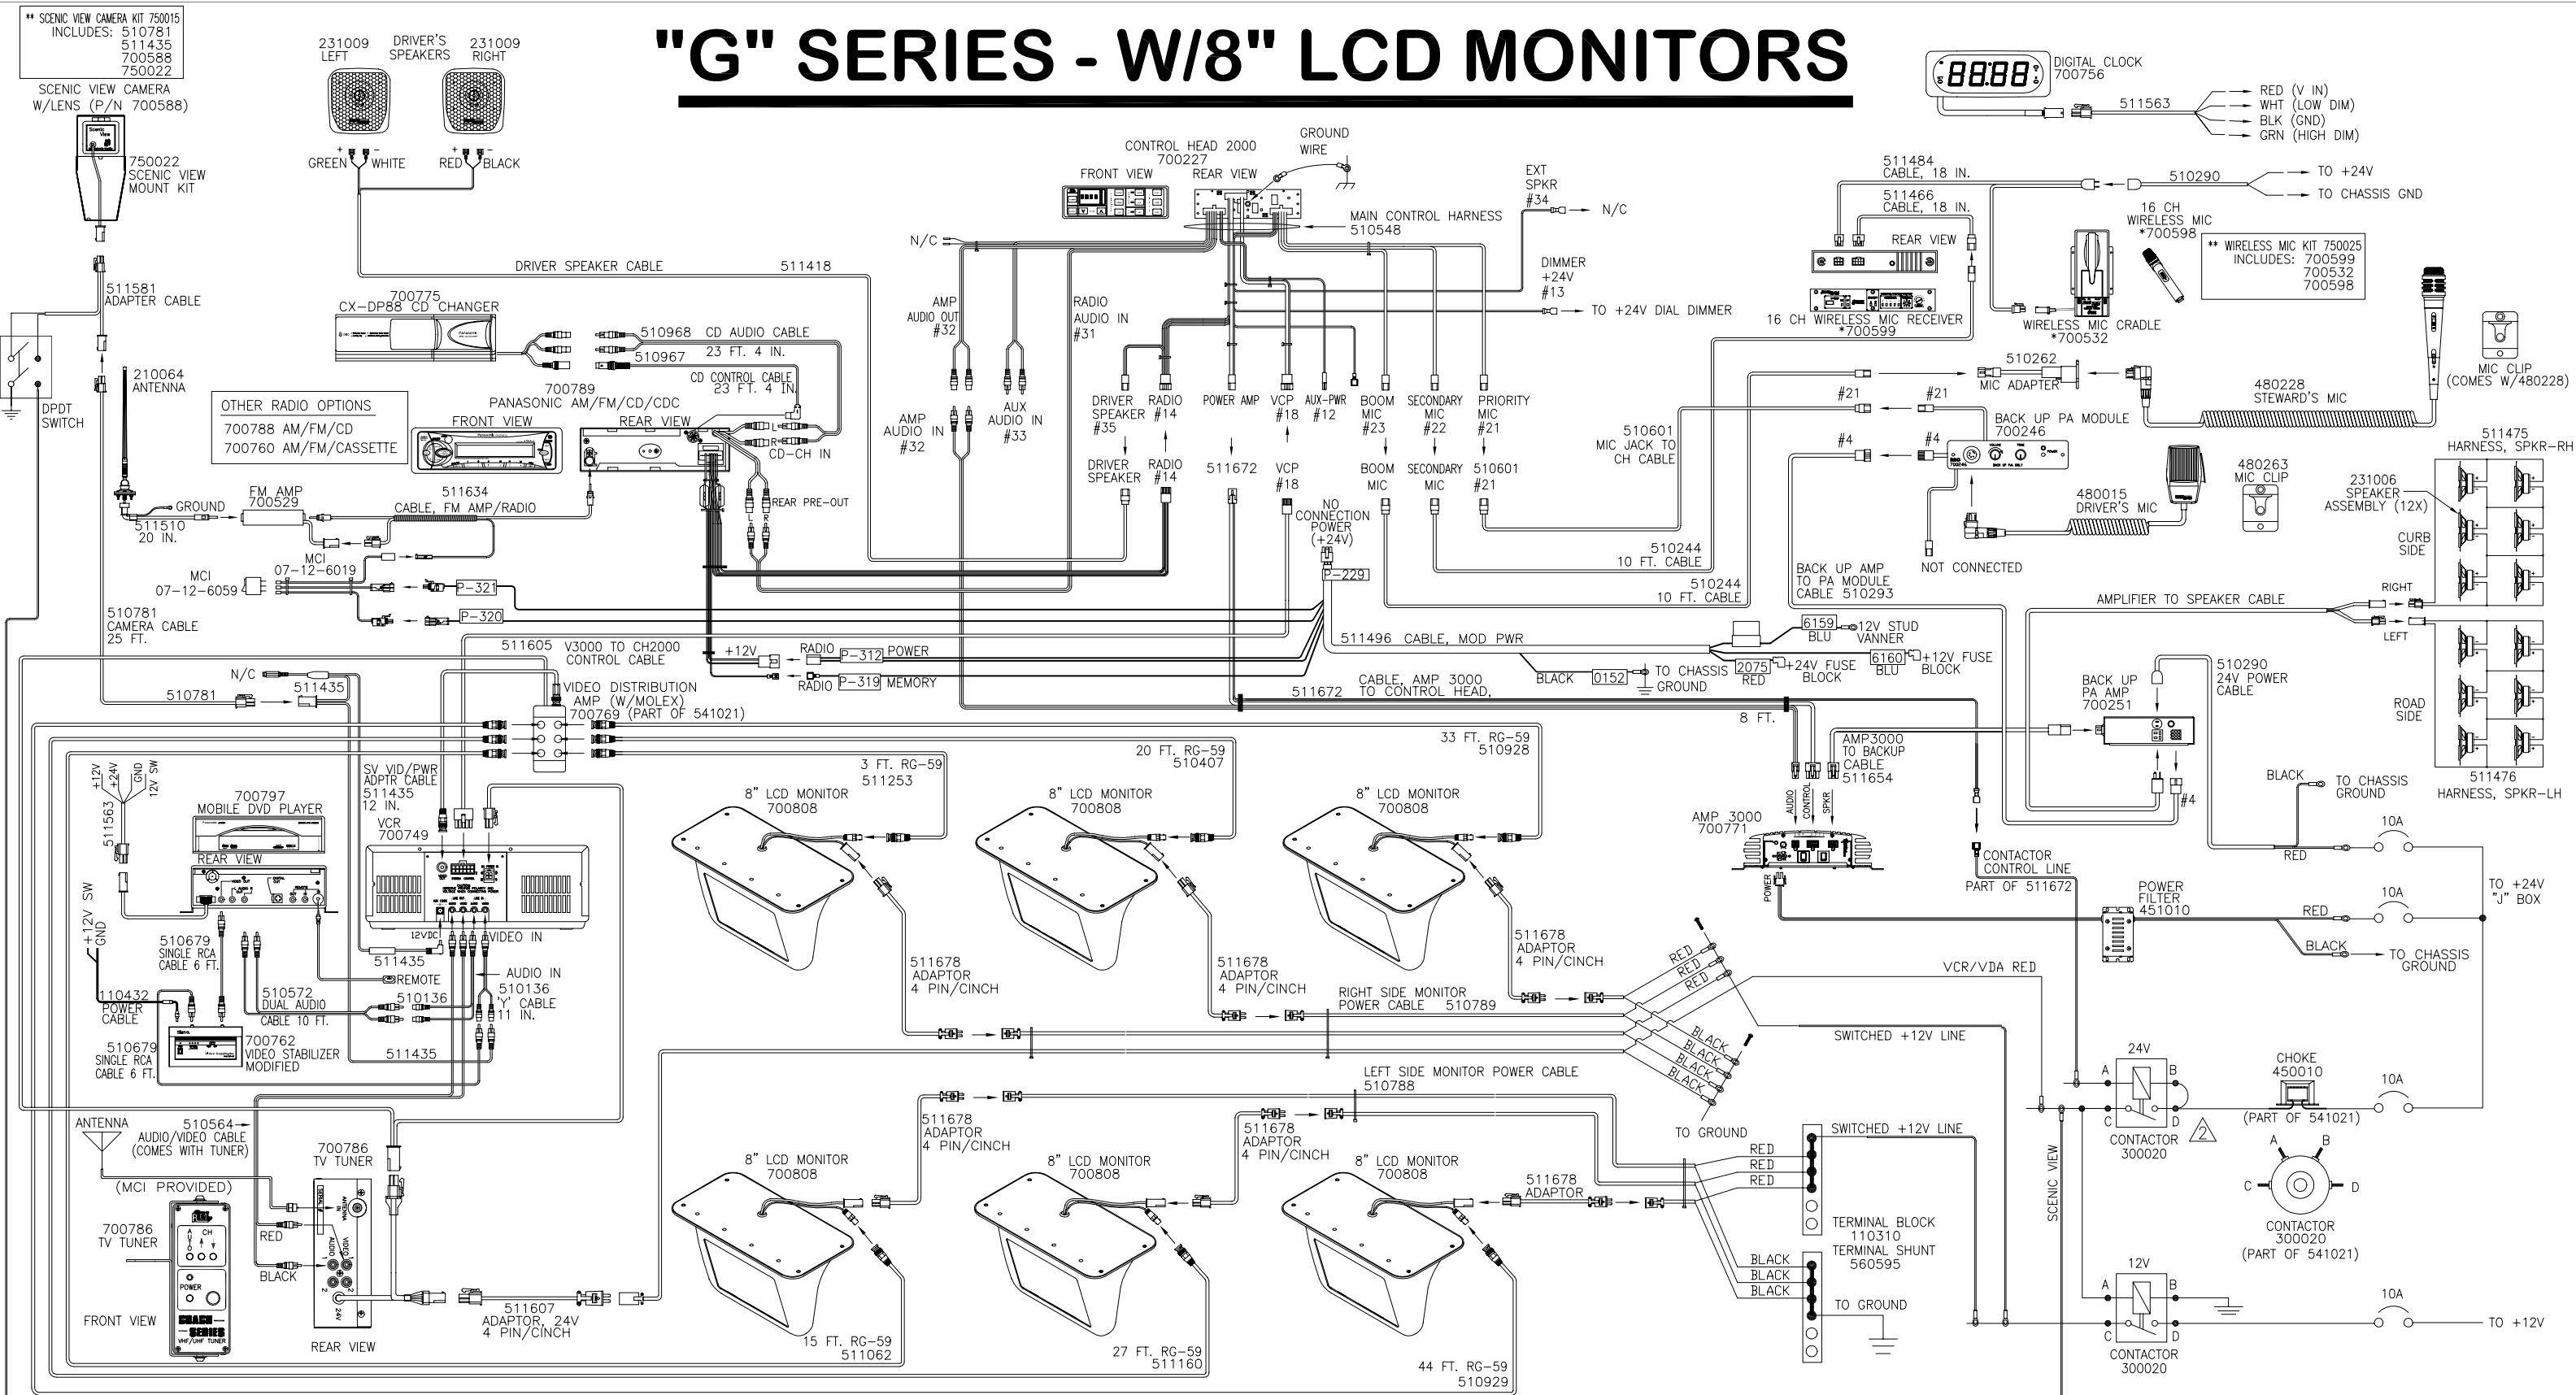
"G" SERIES - W/8" LCD MONITORS

** SCENIC VIEW CAMERA KIT 750015
INCLUDES: 510781
511435
700588
750022

SCENIC VIEW CAMERA W/LENS (P/N 700588)

750022 SCENIC VIEW MOUNT KIT

511581 ADAPTER CABLE

DPDT SWITCH

210064 ANTENNA

231009 LEFT
DRIVER'S SPEAKERS
231009 RIGHT

GREEN WHITE RED BLACK

DRIVER SPEAKER CABLE 511418

700775 CX-DP88 CD CHANGER

510968 CD AUDIO CABLE 23 FT. 4 IN.
510967

CD CONTROL CABLE 23 FT. 4 IN.

OTHER RADIO OPTIONS
700788 AM/FM/CD
700760 AM/FM/CASSETTE

700789 PANASONIC AM/FM/CD/CDC
FRONT VIEW
REAR VIEW
CD-CH IN
REAR PRE-OUT

GROUND
FM AMP 700529
511634 CABLE, FM AMP/RADIO
511510 20 IN.
MCI 07-12-6019
MCI 07-12-6059
P-321
P-320

510781 CAMERA CABLE 25 FT.

CONTROL HEAD 2000 700227
FRONT VIEW
REAR VIEW
GROUND WIRE
N/C
MAIN CONTROL HARNESS 510548
EXT SPKR #34 N/C
DIMMER +24V #13 TO +24V DIAL DIMMER

AMP AUDIO OUT #32
AUX AUDIO IN #33
RADIO AUDIO IN #31
AMP AUDIO IN #32

DRIVER SPEAKER #35
RADIO #14
POWER AMP
VCP #18
AUX-PWR #12
BOOM MIC #23
SECONDARY MIC #22
PRIORITY MIC #21

DRIVER SPEAKER
RADIO #14
511672
VCP #18
BOOM MIC
SECONDARY MIC
510601 #21

NO CONNECTION POWER (+24V)
P-229

510601 MIC JACK TO CH CABLE
510244 10 FT. CABLE
510244 10 FT. CABLE

511496 CABLE, MOD PWR
BLACK 0152 TO CHASSIS GROUND
2075 RED +24V FUSE BLOCK
6159 BLU 12V STUD VANNER
6160 BLU +12V FUSE BLOCK

511605 V3000 TO CH2000 CONTROL CABLE
+12V RADIO P-312 POWER
RADIO P-319 MEMORY

511672 CABLE, AMP 3000 TO CONTROL HEAD,
8 FT.

N/C 511435
510781

VIDEO DISTRIBUTION AMP (W/MOLEX) 700769 (PART OF 541021)

SV VID/PWR ADPTR CABLE 511435 12 IN.
VCR 700749
12VDC VIDEO IN
511435 REMOTE
510136 AUDIO IN
510136 'Y' CABLE 11 IN.

+12V +24V GND 12V SW
511563
700797 MOBILE DVD PLAYER
REAR VIEW
+12V SW GND
510679 SINGLE RCA CABLE 6 FT.
510572 DUAL AUDIO CABLE 10 FT.
110432 POWER CABLE
510679 SINGLE RCA CABLE 6 FT.
700762 VIDEO STABILIZER MODIFIED
511435

3 FT. RG-59 511253
8" LCD MONITOR 700808
20 FT. RG-59 510407
8" LCD MONITOR 700808
33 FT. RG-59 510928
8" LCD MONITOR 700808

511678 ADAPTOR 4 PIN/CINCH
511678 ADAPTOR 4 PIN/CINCH
511678 ADAPTOR 4 PIN/CINCH

RIGHT SIDE MONITOR POWER CABLE 510789
RED RED RED
BLACK BLACK BLACK BLACK
LEFT SIDE MONITOR POWER CABLE 510788
TO GROUND

511678 ADAPTOR 4 PIN/CINCH
511678 ADAPTOR 4 PIN/CINCH
511678 ADAPTOR

8" LCD MONITOR 700808
8" LCD MONITOR 700808
8" LCD MONITOR 700808
15 FT. RG-59 511062
27 FT. RG-59 511160
44 FT. RG-59 510929

ANTENNA
510564 AUDIO/VIDEO CABLE (COMES WITH TUNER)
(MCI PROVIDED)
700786 TV TUNER
700786 TV TUNER
FRONT VIEW
REAR VIEW
RED
BLACK
511607 ADAPTOR, 24V 4 PIN/CINCH

DIGITAL CLOCK 700756
88:88
511563
RED (V IN)
WHT (LOW DIM)
BLK (GND)
GRN (HIGH DIM)

511484 CABLE, 18 IN.
511466 CABLE, 18 IN.
510290 TO +24V
TO CHASSIS GND
REAR VIEW
16 CH WIRELESS MIC RECEIVER *700599
16 CH WIRELESS MIC *700598
** WIRELESS MIC KIT 750025
INCLUDES: 700599
700532
700598
WIRELESS MIC CRADLE *700532

510262 MIC ADAPTER
MIC CLIP (COMES W/480228)
480228 STEWARD'S MIC
#21 #21
BACK UP PA MODULE 700246
#4 #4
480263 MIC CLIP
480015 DRIVER'S MIC
NOT CONNECTED
BACK UP AMP TO PA MODULE CABLE 510293

511475 HARNESS, SPKR-RH
231006 SPEAKER ASSEMBLY (12X)
CURB SIDE
RIGHT
AMPLIFIER TO SPEAKER CABLE
LEFT
ROAD SIDE
511476 HARNESS, SPKR-LH

BACK UP PA AMP 700251
510290 24V POWER CABLE
#4
BLACK TO CHASSIS GROUND

AMP3000 TO BACKUP CABLE 511654
AUDIO CONTROL SPKR
AMP 3000 700771
POWER

CONTACTOR CONTROL LINE PART OF 511672
RED 10A
TO +24V "J" BOX
POWER FILTER 451010
RED 10A
BLACK TO CHASSIS GROUND
VCR/VDA RED
SWITCHED +12V LINE

24V
A B C D
CONTACTOR 300020
CHOKE 450010 (PART OF 541021)
10A

SWITCHED +12V LINE
RED RED RED
TERMINAL BLOCK 110310
TERMINAL SHUNT 560595
BLACK BLACK BLACK
TO GROUND
SCENIC VIEW

A B C D
CONTACTOR 300020 (PART OF 541021)

12V
A B C D
CONTACTOR 300020
10A
TO +12V